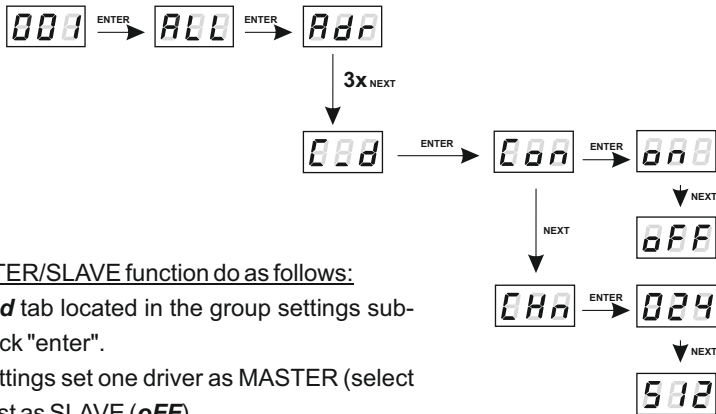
001 ENTER ALL ENTER Adr

3x NEXT

C_d ENTER Con ENTER on

NEXT

oFF

NEXT

CHn ENTER 024

NEXT

512

TER/SLAVE function do as follows:

***d*** tab located in the group settings sub-

ck "enter".

ttings set one driver as MASTER (select

st as SLAVE (***oFF***)